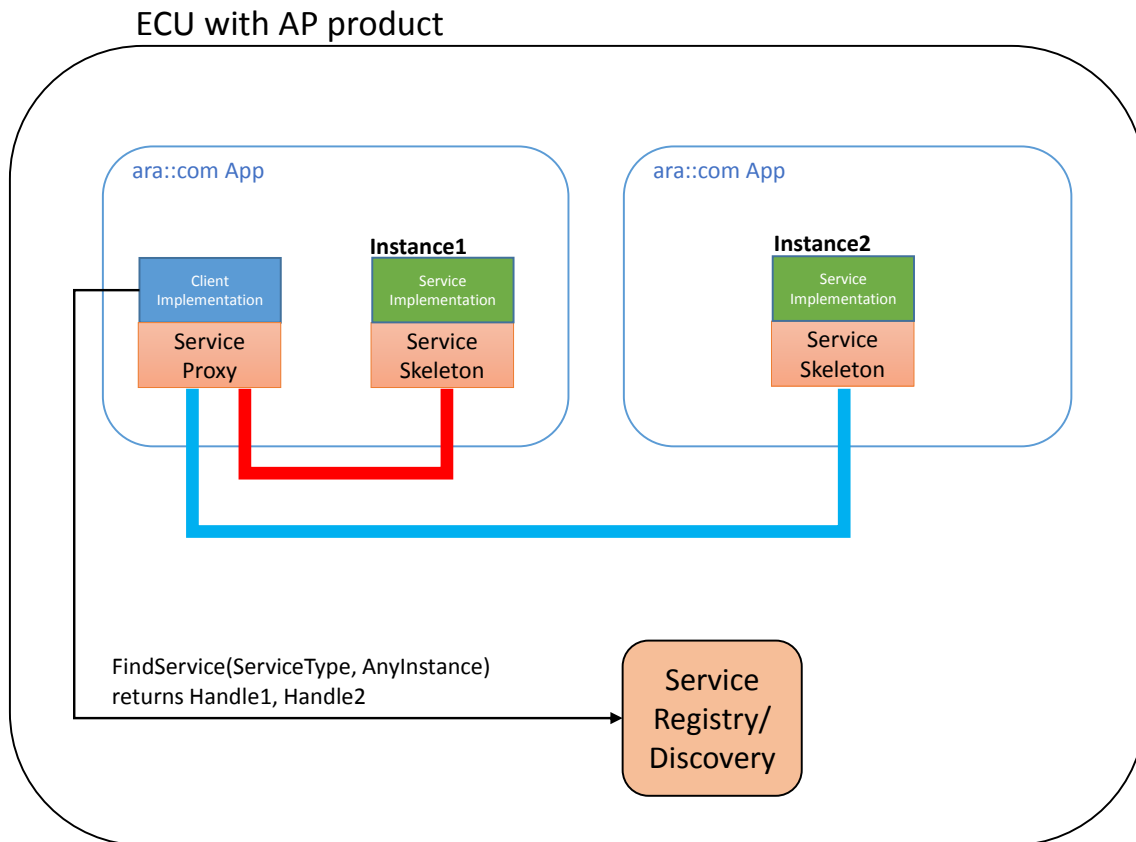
ECU with AP product

ara::com App

Client Implementation

Service Proxy

Instance1

Service Implementation

Service Skeleton

ara::com App

Instance2

Service Implementation

Service Skeleton

FindService(ServiceType, AnyInstance)
returns Handle1, Handle2

Service Registry/ Discovery